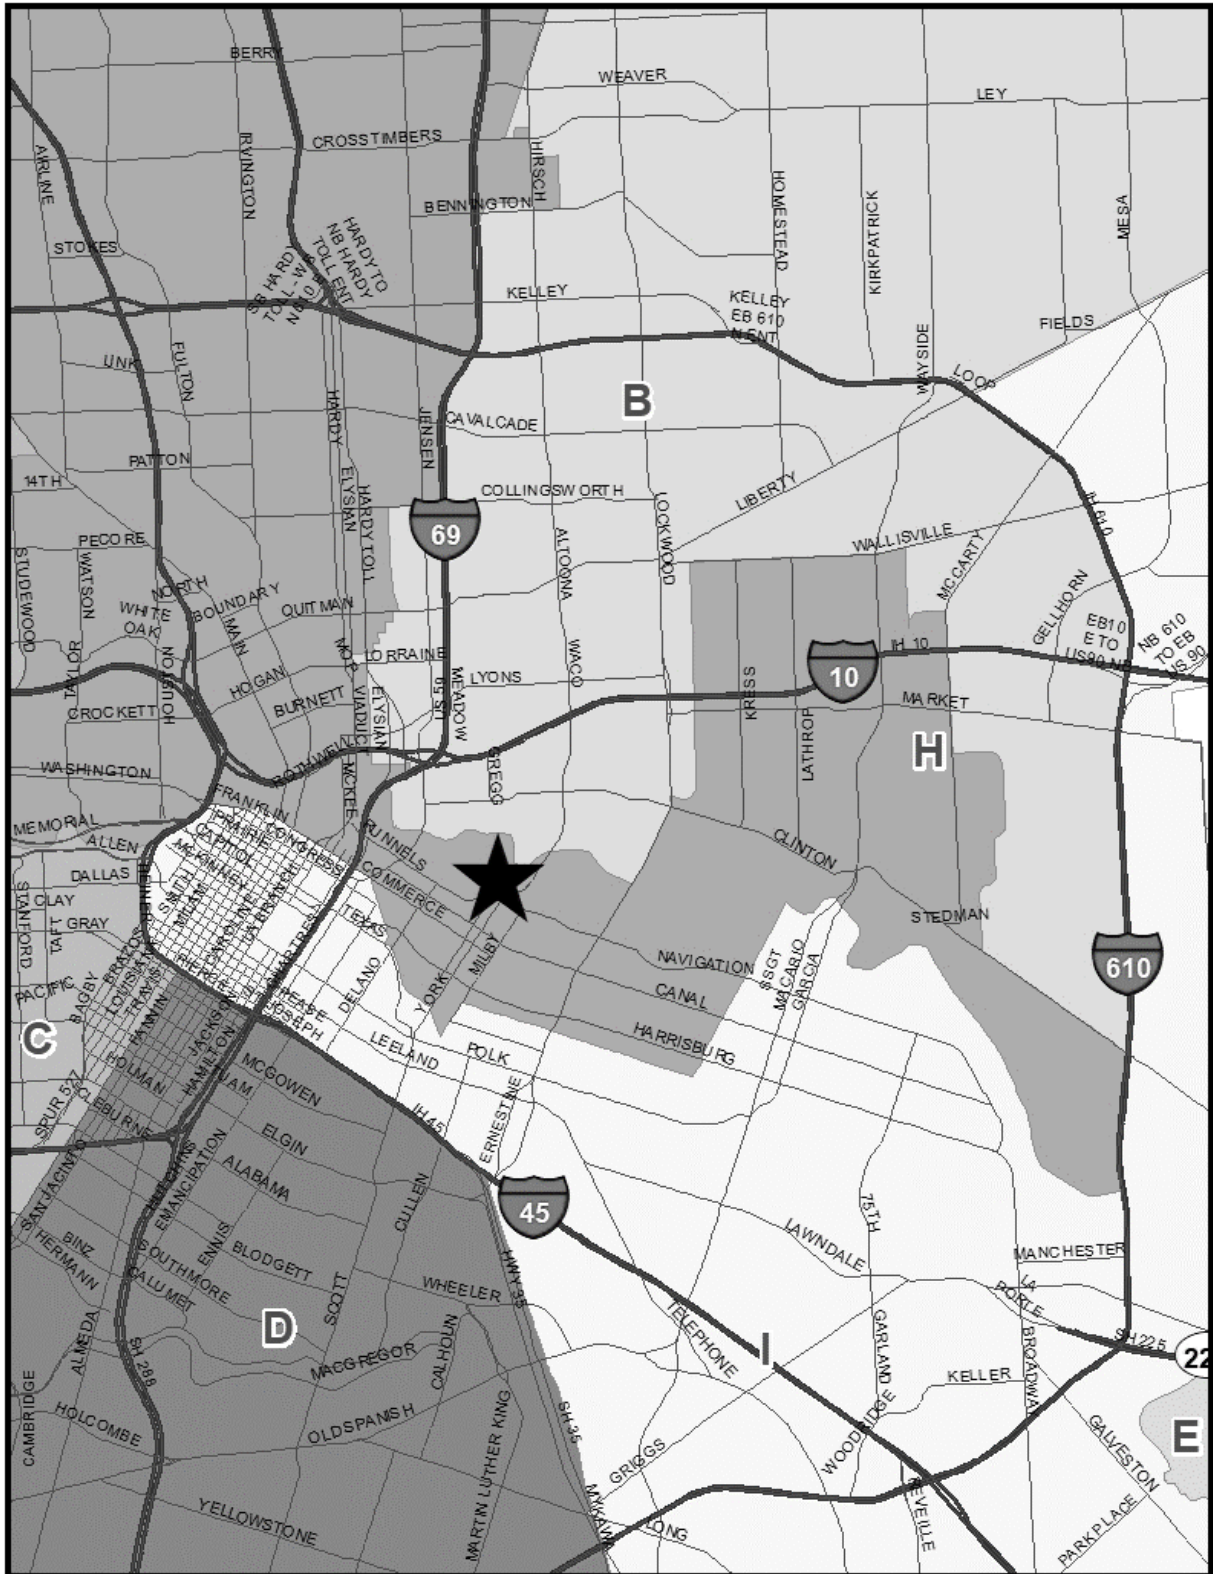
BERRY
WEAVER
LEY
CROSSTIMBERS
IRVINGTON
AIRLINE
HIRSCH
BENNINGTON
HOMESTEAD
KIRKPATRICK
MESA
STOKES
SB HARDY TOLL WB
HARDY TO NB HARDY TOLL ENT
NB 610
KELLEY
KELLEY EB 610 N ENT
FIELDS
LINK
FULTON
WAYSIDE
LOOP
B
HARDY
ELYSIAN
JENSEN
CAVALCADE
PATTON
14TH
HARDY TOLL
COLLINGSWORTH
LIBERTY
IH 610
69
PECORE
WATSON
ALTOONA
LOCKWOOD
WALLISVILLE
MCCARTY
STUDEWOOD
NORTH
WHITE OAK
BOUNDARY
QUITMAN
WACO
GELLHORN
TAYLOR
MAIN
HOUSTON
N SAN JACINTO
LORRAINE
IH 10
EB10 E TO US90 NB
NB 610 TO EB US 90
HOGAN
LYONS
KRESS
10
CROCKETT
BURNETT
VIADUCT
ELYSIAN
IH 59
MEADOW
MARKET
LATHROP
H
WASHINGTON
ROTHWELL
MCKEE
GREGG
FRANKLIN
CONGRESS
PRAIRIE
CAPITOL
MEMORIAL
ALLEN
RUNNELS
CLINTON
DALLAS
MCKINNEY
SMITH
MILAM
CAROLINE
LA BRANCH
COMMERCE
BEHRENS
CLAY
GRAY
TAFT
STANFORD
TEXAS
STEDMAN
BRAZOS
LOUISIANA
TRAVIS
FANNIN
CHENEVERT
DELANO
YORK
MILBY
NAVIGATION
SSGT MACARIO GARCIA
610
PACIFIC
BAGBY
PEASE
JOSEPH
CANAL
C
JACKSON
HAMILTON
HARRISBURG
LEELAND
POLK
HOLMAN
NUAM
MCGOWEN
ERNESTINE
SPUR 527
CLEBURNE
ELGIN
IH 45
SAN JACINTO
HUTCHINS
EMANCIPATION
ALABAMA
CULLEN
45
BINZ
HERMANN
ENNIS
SOUTHMORE
BLODGETT
HWY 35
LAWNDALE
75TH
MANCHESTER
CALUMET
D
SCOTT
WHEELER
LA PORTE
ALMEDA
SH 288
TELEPHONE
I
SH 225
22
CAMBRIDGE
MACGREGOR
CALHOUN
GARLAND
BROADWAY
KELLER
HOLCOMBE
OLDSPANISH
SH35
WOODRIDGE
GALVESTON
E
MARTIN LUTHER KING
GRIGGS
YELLOWSTONE
MYKAWA
LONG
REVEILLE
PARKPLACE